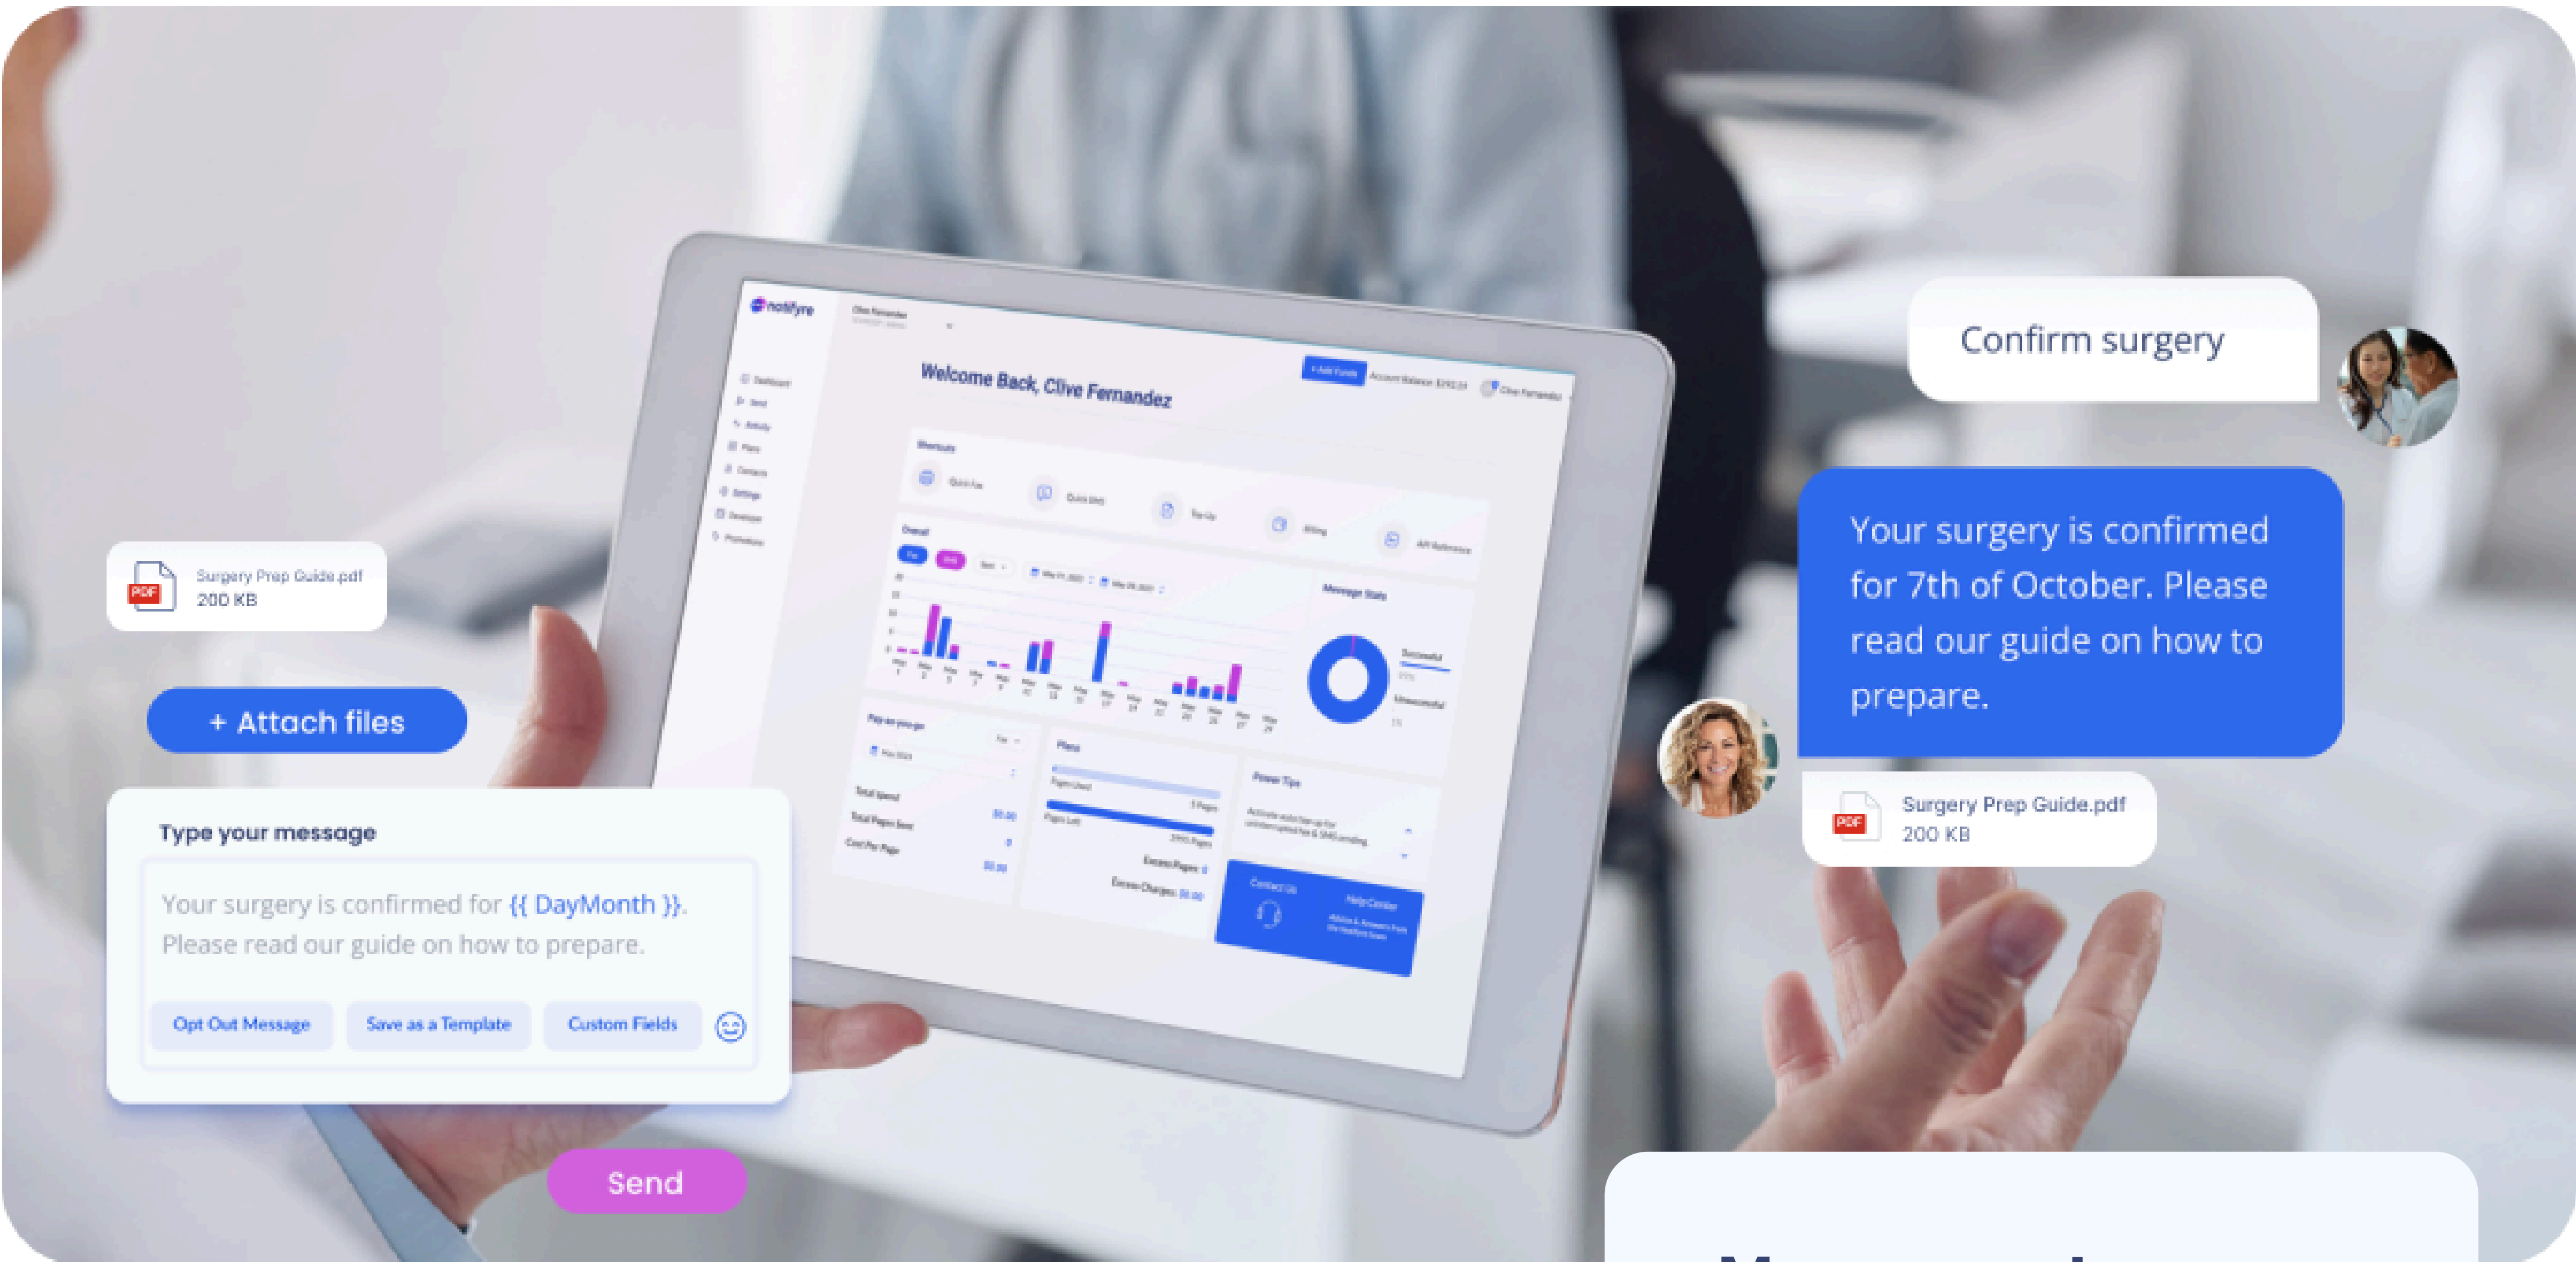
notifyre

Welcome Back, Clive Fernandez

Confirm surgery

Your surgery is confirmed for 7th of October. Please read our guide on how to prepare.

PDF Surgery Prep Guide.pdf 200 KB

PDF Surgery Prep Guide.pdf 200 KB

+ Attach files

Type your message

Your surgery is confirmed for {{ DayMonth }}. Please read our guide on how to prepare.

Opt Out Message

Save as a Template

Custom Fields

Send

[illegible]